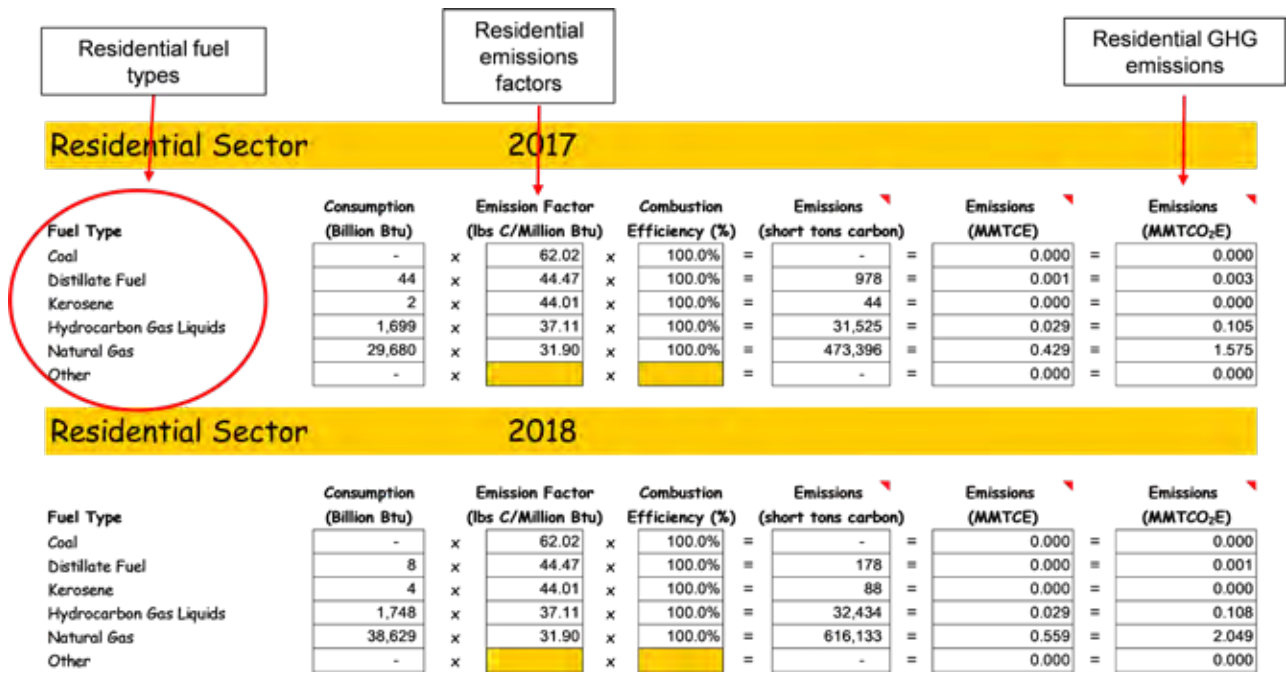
Residential fuel types

Residential emissions factors

Residential GHG emissions

Residential Sector 2017

| Fuel Type | Consumption (Billion Btu) | | Emission Factor (lbs C/Million Btu) | | Combustion Efficiency (%) | | Emissions (short tons carbon) | | Emissions (MMTCE) | | Emissions (MMTCO$_2$E) |
|---|---|---|---|---|---|---|---|---|---|---|---|
| Coal | - | x | 62.02 | x | 100.0% | = | - | = | 0.000 | = | 0.000 |
| Distillate Fuel | 44 | x | 44.47 | x | 100.0% | = | 978 | = | 0.001 | = | 0.003 |
| Kerosene | 2 | x | 44.01 | x | 100.0% | = | 44 | = | 0.000 | = | 0.000 |
| Hydrocarbon Gas Liquids | 1,699 | x | 37.11 | x | 100.0% | = | 31,525 | = | 0.029 | = | 0.105 |
| Natural Gas | 29,680 | x | 31.90 | x | 100.0% | = | 473,396 | = | 0.429 | = | 1.575 |
| Other | - | x | | x | | = | - | = | 0.000 | = | 0.000 |

Residential Sector 2018

| Fuel Type | Consumption (Billion Btu) | | Emission Factor (lbs C/Million Btu) | | Combustion Efficiency (%) | | Emissions (short tons carbon) | | Emissions (MMTCE) | | Emissions (MMTCO$_2$E) |
|---|---|---|---|---|---|---|---|---|---|---|---|
| Coal | - | x | 62.02 | x | 100.0% | = | - | = | 0.000 | = | 0.000 |
| Distillate Fuel | 8 | x | 44.47 | x | 100.0% | = | 178 | = | 0.000 | = | 0.001 |
| Kerosene | 4 | x | 44.01 | x | 100.0% | = | 88 | = | 0.000 | = | 0.000 |
| Hydrocarbon Gas Liquids | 1,748 | x | 37.11 | x | 100.0% | = | 32,434 | = | 0.029 | = | 0.108 |
| Natural Gas | 38,629 | x | 31.90 | x | 100.0% | = | 616,133 | = | 0.559 | = | 2.049 |
| Other | - | x | | x | | = | - | = | 0.000 | = | 0.000 |